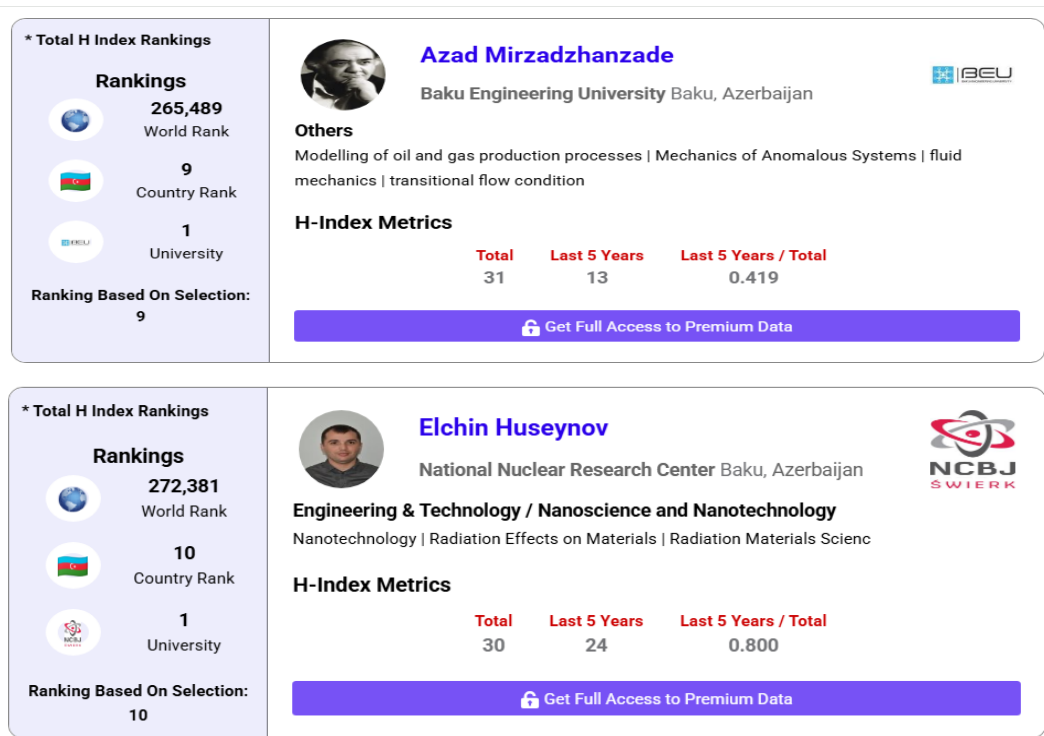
* Total H Index Rankings

Rankings

265,489
World Rank

9
Country Rank

BEU
1
University

Ranking Based On Selection:
9

Azad Mirzadzhanzade

Baku Engineering University Baku, Azerbaijan

BEU

Others

Modelling of oil and gas production processes | Mechanics of Anomalous Systems | fluid mechanics | transitional flow condition

H-Index Metrics

| Total | Last 5 Years | Last 5 Years / Total |
|---|---|---|
| 31 | 13 | 0.419 |

Get Full Access to Premium Data

* Total H Index Rankings

Rankings

272,381
World Rank

10
Country Rank

NCBJ
1
University

Ranking Based On Selection:
10

Elchin Huseynov

National Nuclear Research Center Baku, Azerbaijan

NCBJ
ŚWIERK

Engineering & Technology / Nanoscience and Nanotechnology

Nanotechnology | Radiation Effects on Materials | Radiation Materials Scienc

H-Index Metrics

| Total | Last 5 Years | Last 5 Years / Total |
|---|---|---|
| 30 | 24 | 0.800 |

Get Full Access to Premium Data